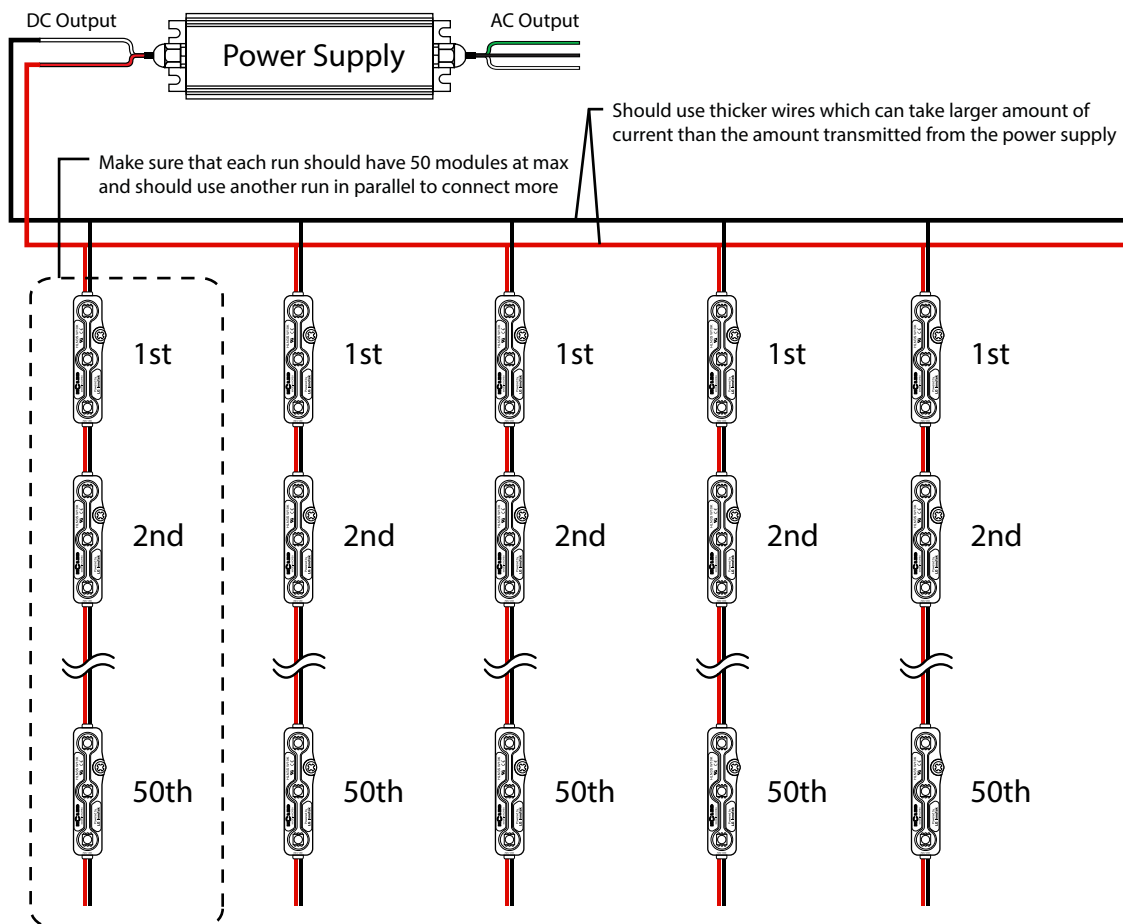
DC Output
Power Supply
AC Output

Should use thicker wires which can take larger amount of current than the amount transmitted from the power supply

Make sure that each run should have 50 modules at max and should use another run in parallel to connect more

1st
2nd
50th

1st
2nd
50th

1st
2nd
50th

1st
2nd
50th

1st
2nd
50th